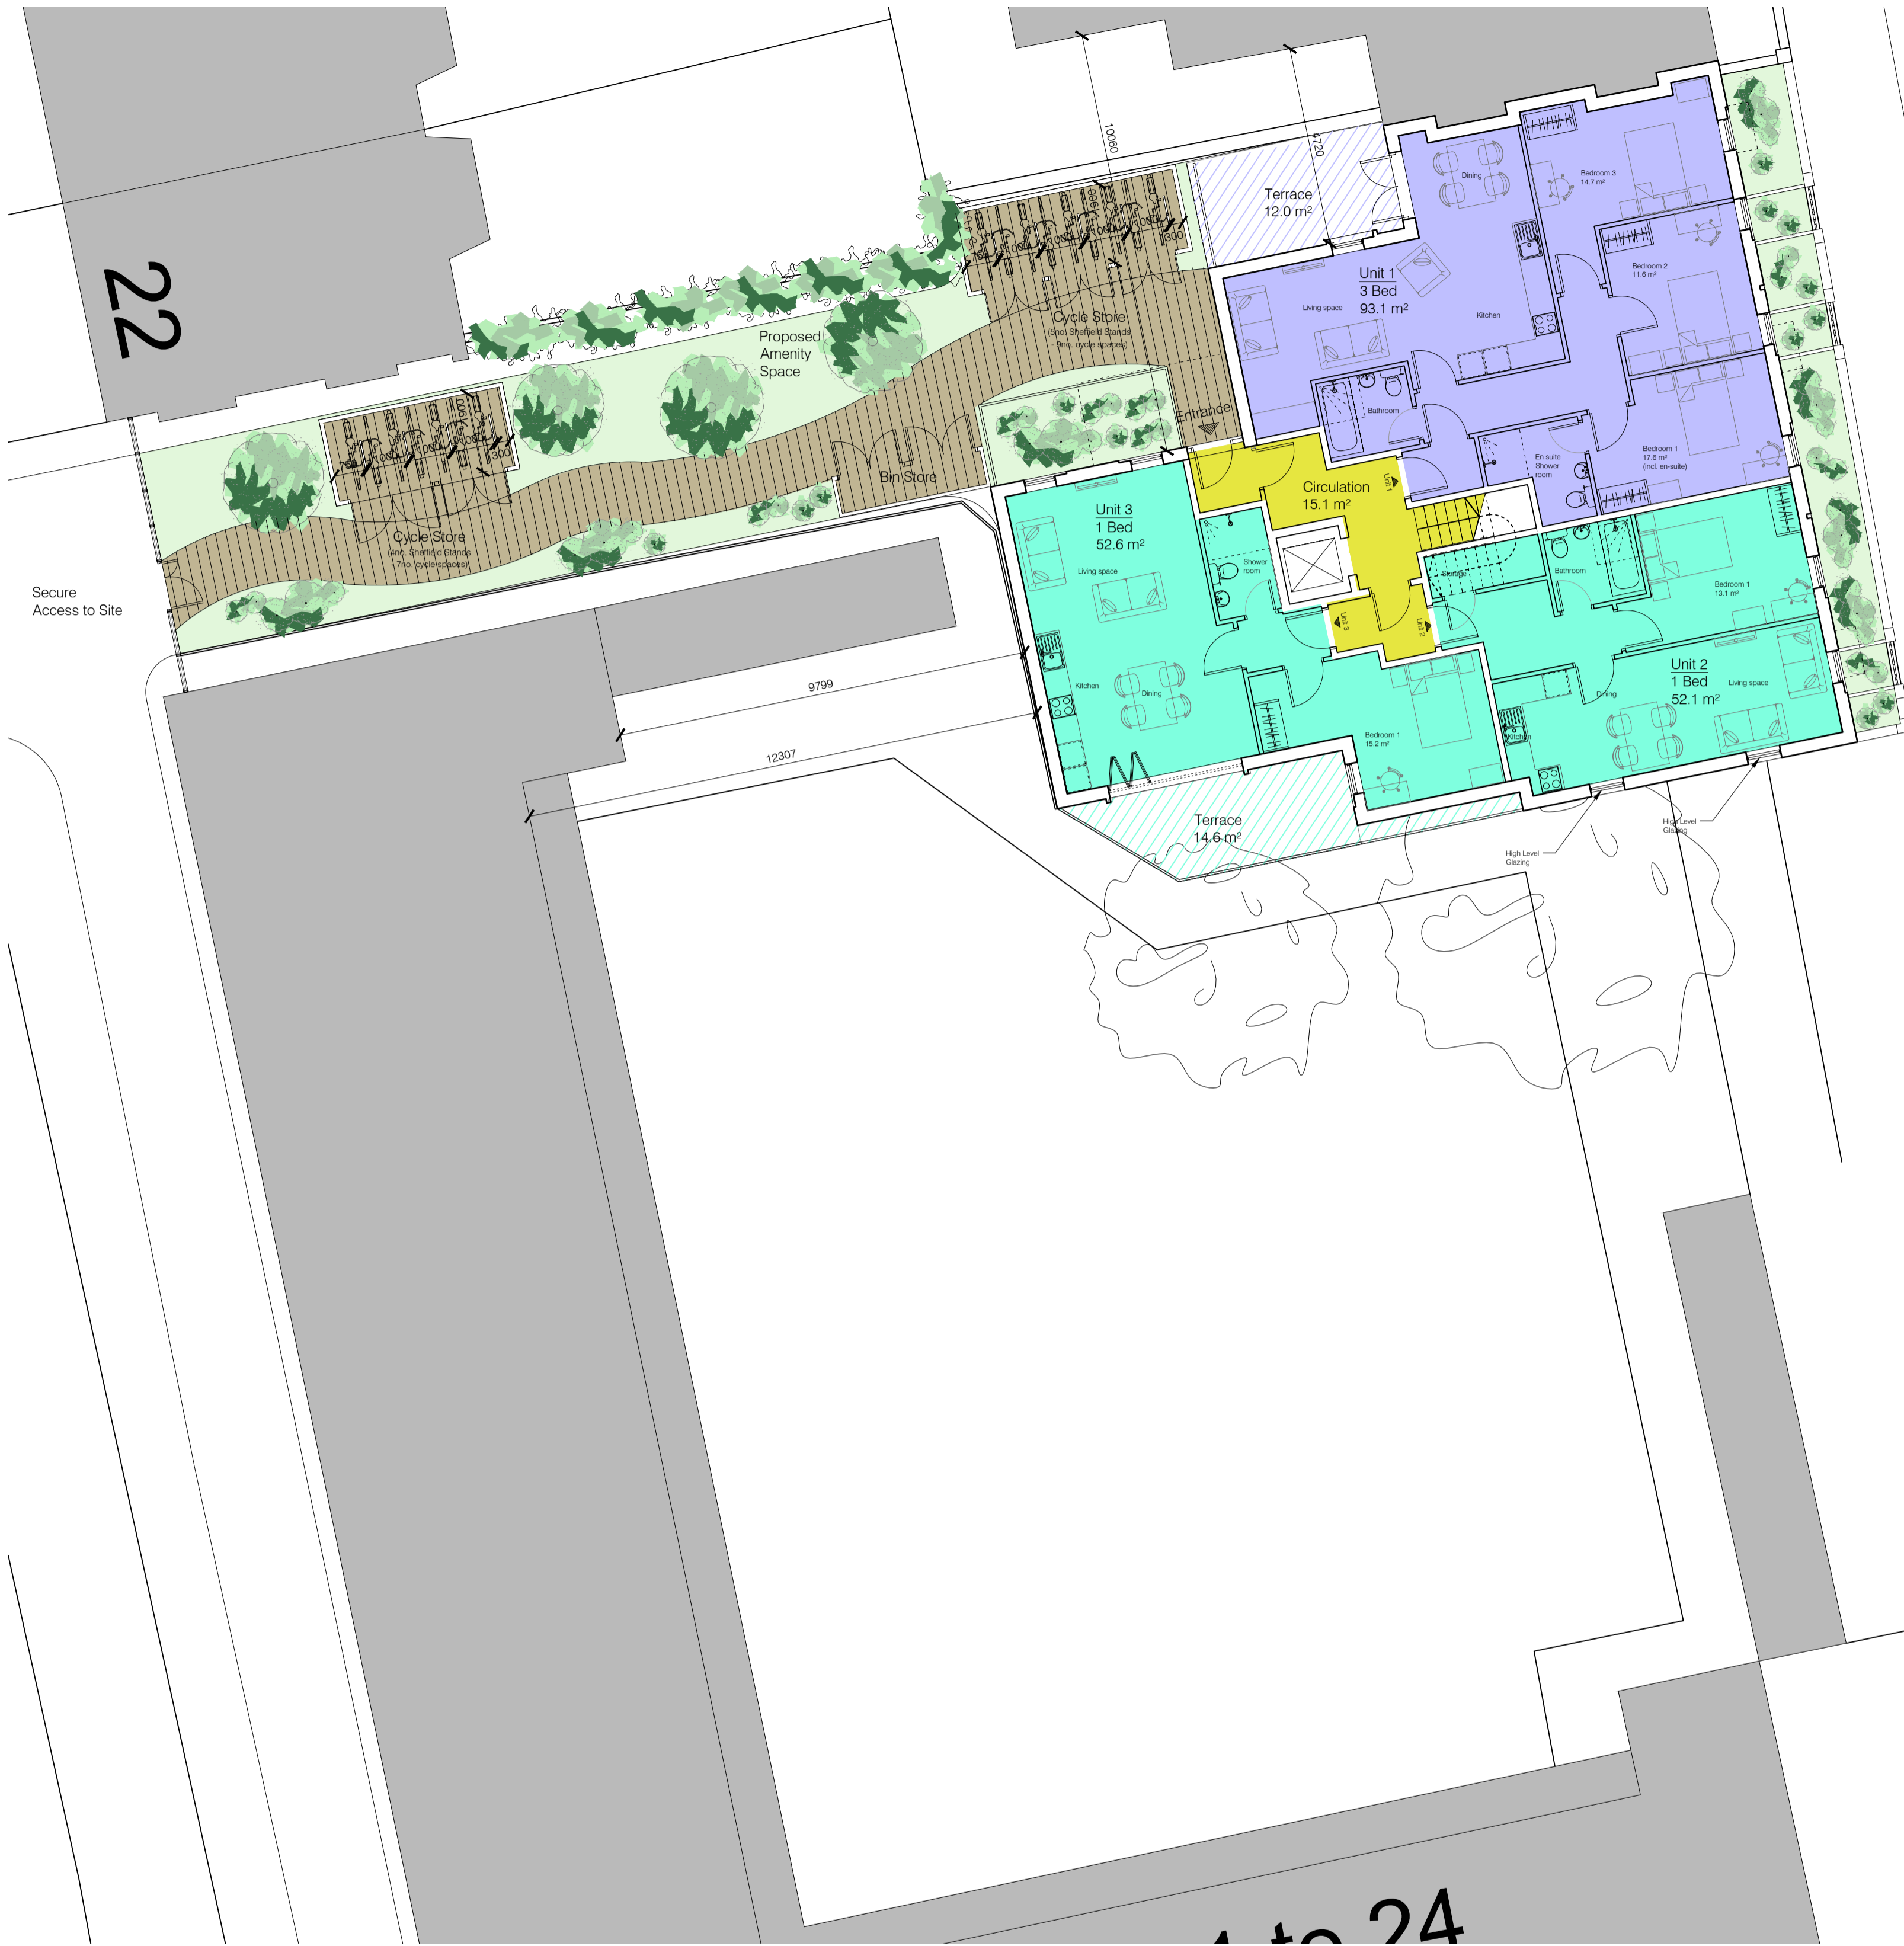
22

10060

4720

Terrace
12.0 m²

Dining

Bedroom 3
14.7 m²

Bedroom 2
11.6 m²

Unit 1
3 Bed
93.1 m²

Living space

Kitchen

Cycle Store
(5no. Sheffield Stands
- 9no. cycle spaces)

300

1000

1900

Proposed
Amenity
Space

Bathroom

Bedroom 1
17.6 m²
(incl. en-suite)

En suite
Shower
room

Entrance

Circulation
15.1 m²

Unit 1

Bin Store

Cycle Store
(4no. Sheffield Stands
- 7no. cycle spaces)

Unit 3
1 Bed
52.6 m²

Living space

Shower
room

Bathroom

Storage

Bedroom 1
13.1 m²

Secure
Access to Site

Unit 3

Unit 2

Kitchen

Dining

Unit 2
1 Bed
52.1 m²

Living space

Dining

Kitchen

9799

12307

Bedroom 1
15.2 m²

Terrace
14.6 m²

High Level
Glazing

High Level
Glazing

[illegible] to 24